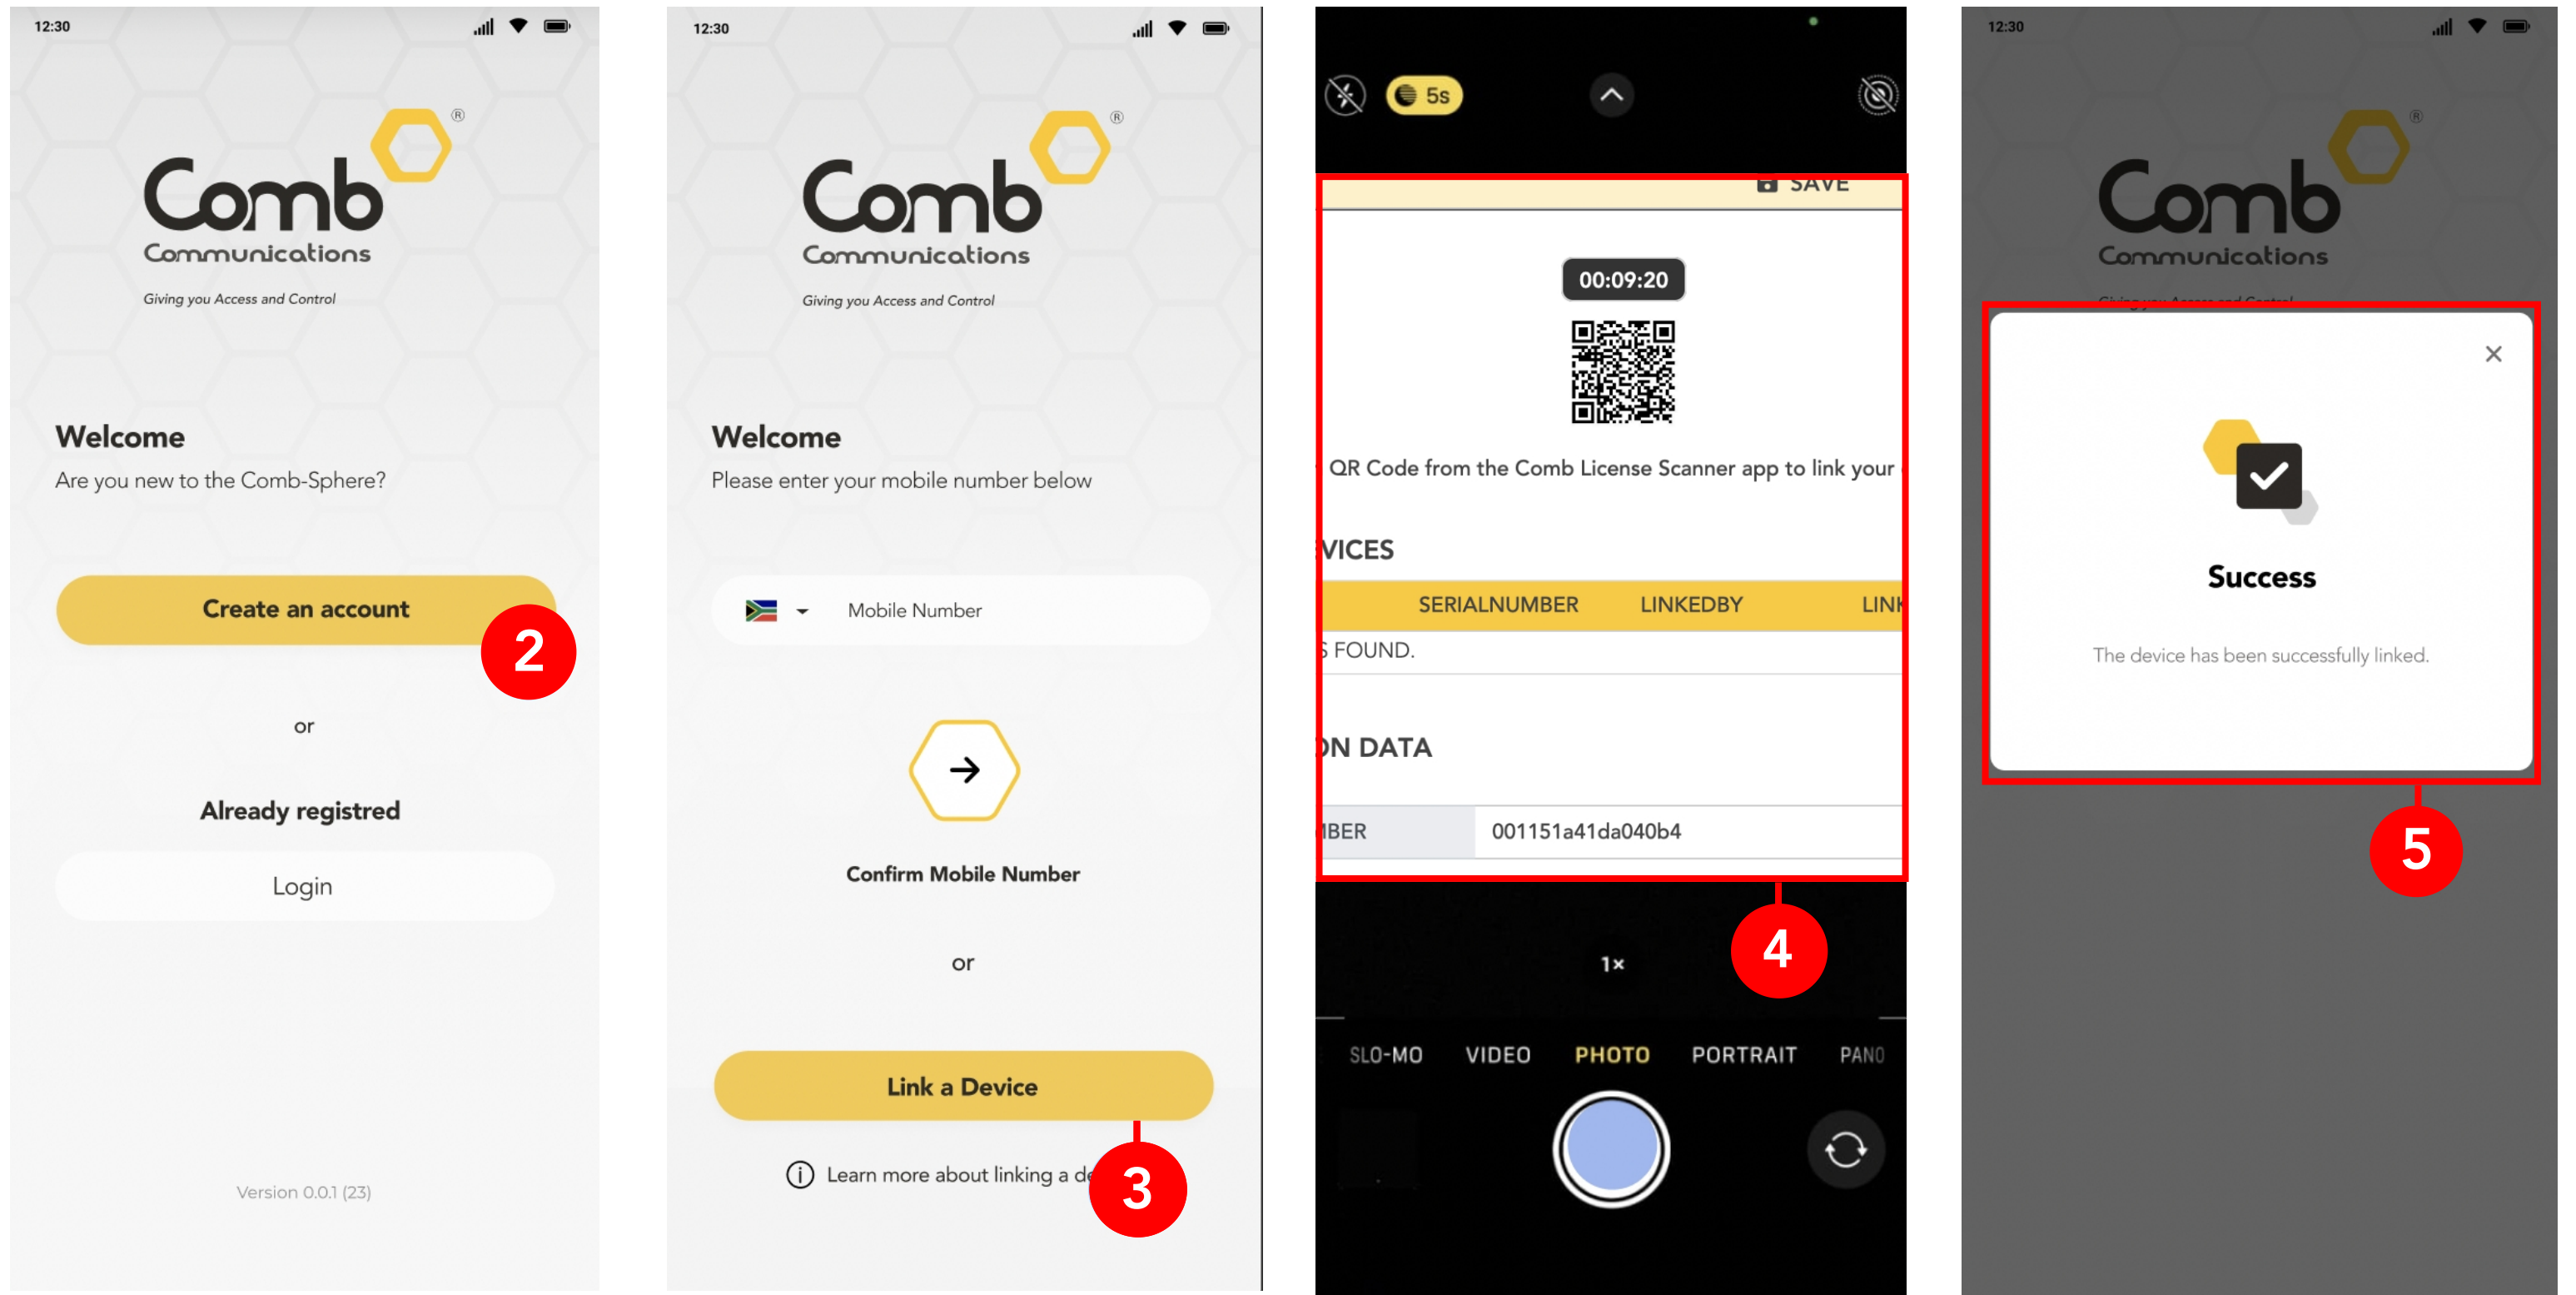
12:30

Comb
Communications
Giving you Access and Control

Welcome
Are you new to the Comb-Sphere?

Create an account

2

or

Already registred

Login

Version 0.0.1 (23)

12:30

Comb
Communications
Giving you Access and Control

Welcome
Please enter your mobile number below

Mobile Number

Confirm Mobile Number

or

Link a Device

Learn more about linking a d

3

5s

SAVE

00:09:20

QR Code from the Comb License Scanner app to link your

VICES

SERIALNUMBER LINKEDBY LINK

S FOUND.

ON DATA

BER 001151a41da040b4

4

1×

SLO-MO VIDEO PHOTO PORTRAIT PANO

12:30

Comb
Communications

Success

The device has been successfully linked.

5